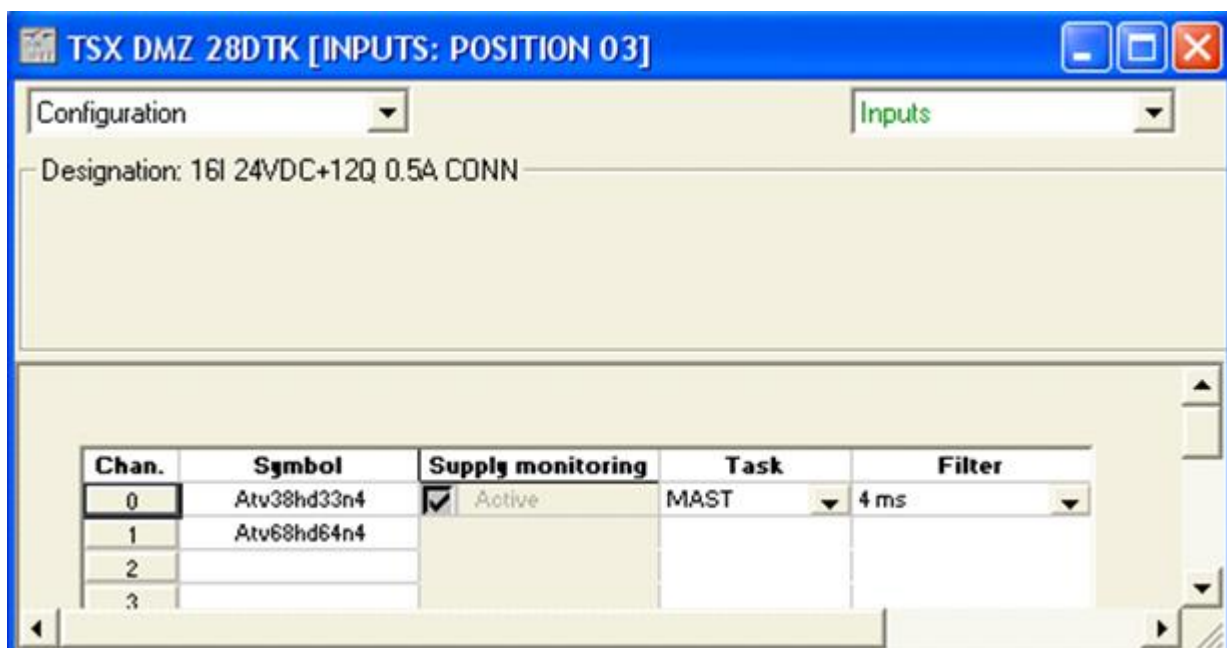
TSX DMZ 28DTK [INPUTS: POSITION 03]

Configuration

Inputs

Designation: 16I 24VDC+12Q 0.5A CONN

| Chan. | Symbol | Supply monitoring | Task | Filter |
|---|---|---|---|---|
| 0 | Atv38hd33n4 | Active | MAST | 4 ms |
| 1 | Atv68hd64n4 | | | |
| 2 | | | | |
| 3 | | | | |